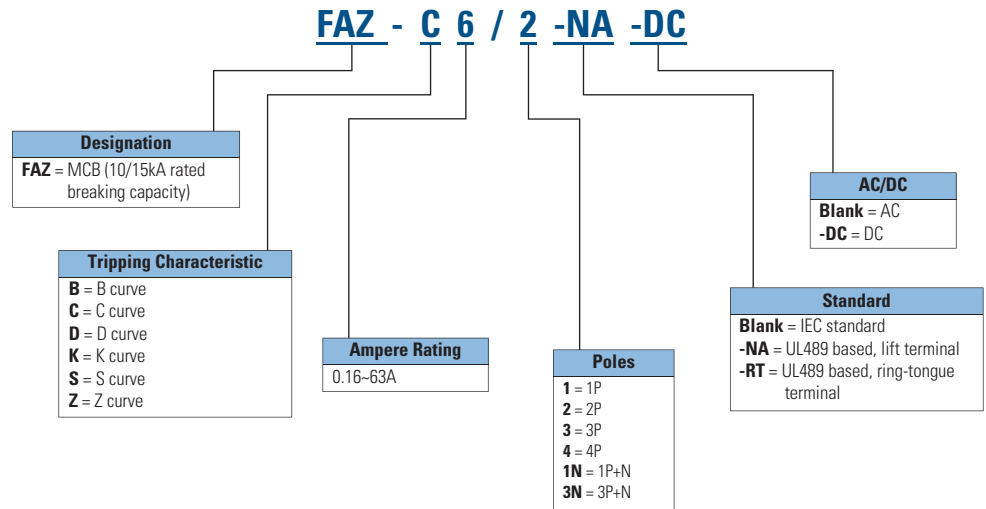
FAZ - C 6 / 2 -NA -DC

Designation
FAZ = MCB (10/15kA rated breaking capacity)

Tripping Characteristic
B = B curve
C = C curve
D = D curve
K = K curve
S = S curve
Z = Z curve

Ampere Rating
0.16~63A

Poles
1 = 1P
2 = 2P
3 = 3P
4 = 4P
1N = 1P+N
3N = 3P+N

Standard
Blank = IEC standard
-NA = UL489 based, lift terminal
-RT = UL489 based, ring-tongue terminal

AC/DC
Blank = AC
-DC = DC